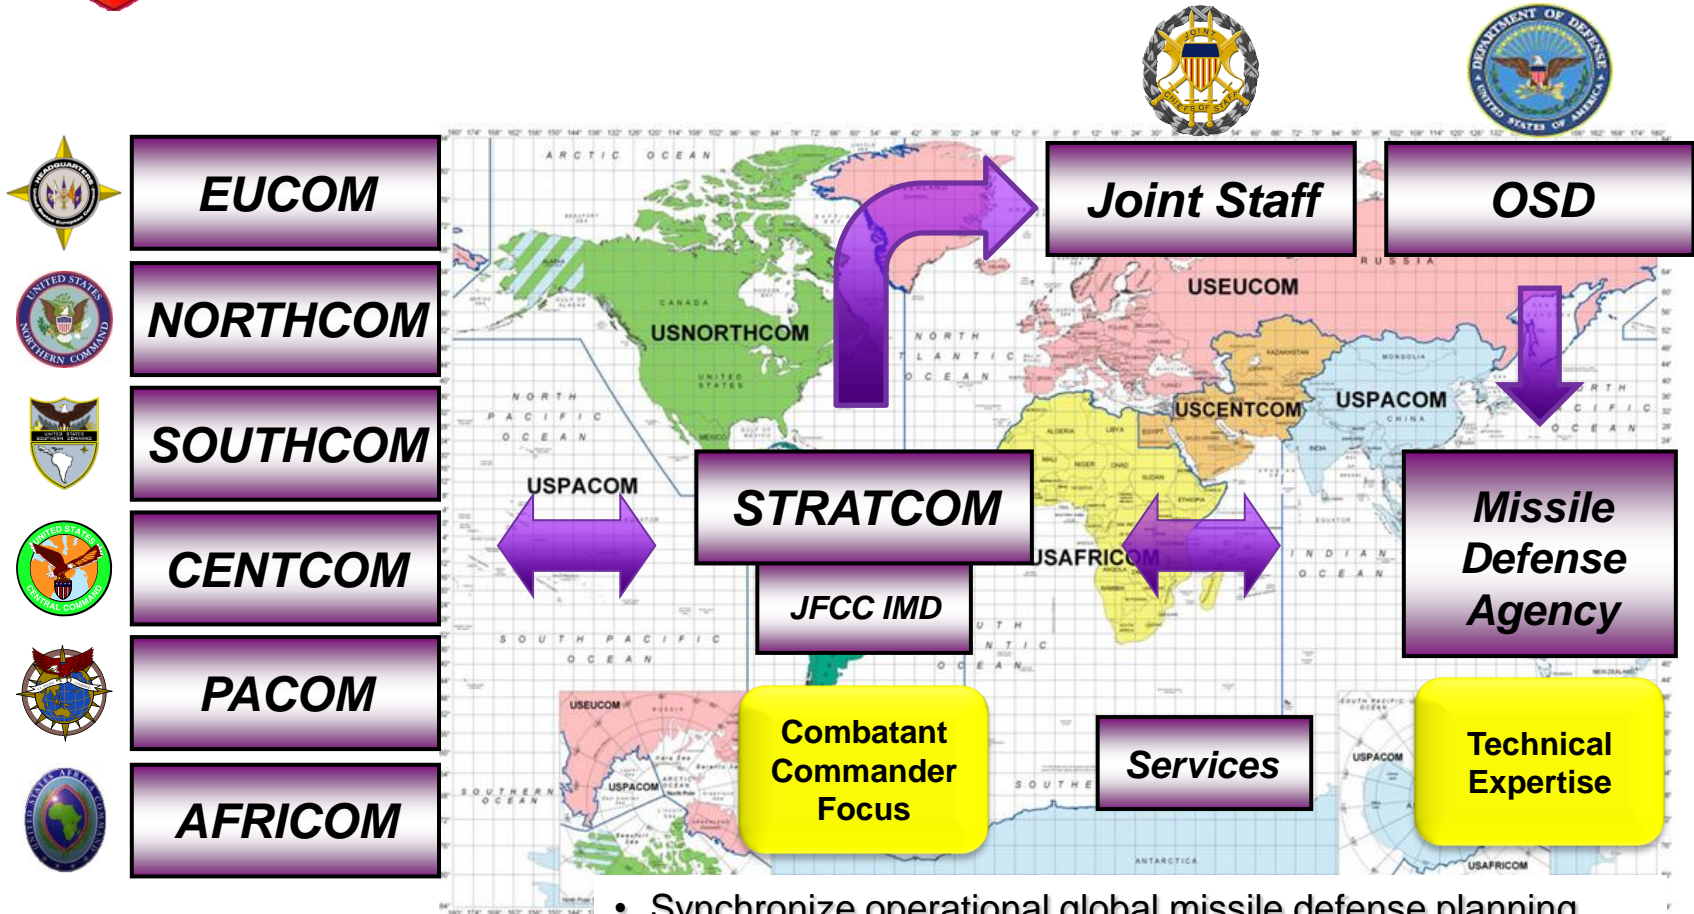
EUCOM

NORTHCOM

SOUTHCOM

CENTCOM

PACOM

AFRICOM

Joint Staff

OSD

ARCTIC OCEAN

USNORTHCOM

CANADA

UNITED STATES

NORTH ATLANTIC OCEAN

NORTH PACIFIC OCEAN

USEUCOM

RUSSIA

USCENTCOM

USPACOM

CHINA

NORTH PACIFIC OCEAN

USPACOM

STRATCOM

JFCC IMD

USAFRICOM

INDIAN OCEAN

Missile Defense Agency

SOUTH PACIFIC OCEAN

SOUTH ATLANTIC OCEAN

USEUCOM

USPACOM

Combatant Commander Focus

Services

Technical Expertise

SOUTHERN OCEAN

ANTARCTICA

USPACOM

USAFRICOM

• Synchronize operational global missile defense planning